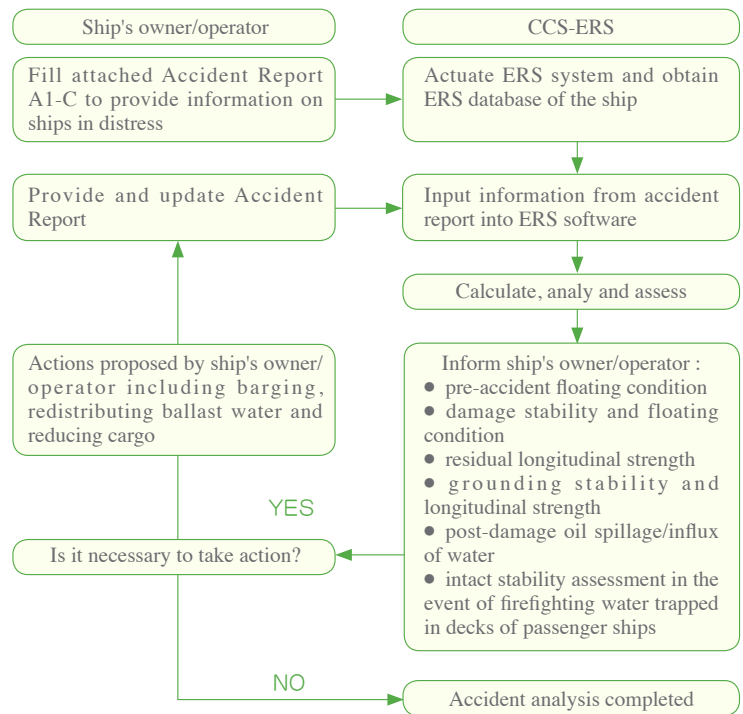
Ship's owner/operator

CCS-ERS

Fill attached Accident Report A1-C to provide information on ships in distress

Actuate ERS system and obtain ERS database of the ship

Provide and update Accident Report

Input information from accident report into ERS software

Calculate, analy and assess

Actions proposed by ship's owner/operator including barging, redistributing ballast water and reducing cargo

Inform ship's owner/operator :
● pre-accident floating condition
● damage stability and floating condition
● residual longitudinal strength
● grounding stability and longitudinal strength
● post-damage oil spillage/influx of water
● intact stability assessment in the event of firefighting water trapped in decks of passenger ships

YES

Is it necessary to take action?

NO

Accident analysis completed